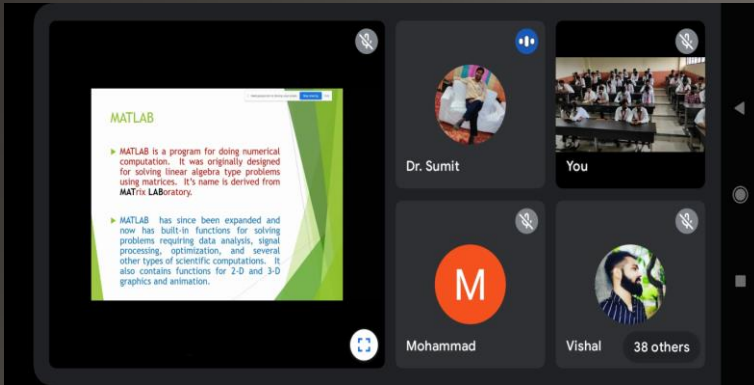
MATLAB

MATLAB is a program for doing numerical computation. It was originally designed for solving linear algebra type problems using matrices. It's name is derived from MATrix LABoratory.

MATLAB has since been expanded and now has built-in functions for solving problems requiring data analysis, signal processing, optimization, and several other types of scientific computations. It also contains functions for 2-D and 3-D graphics and animation.

Dr. Sumit

You

M

Mohammad

Vishal

38 others